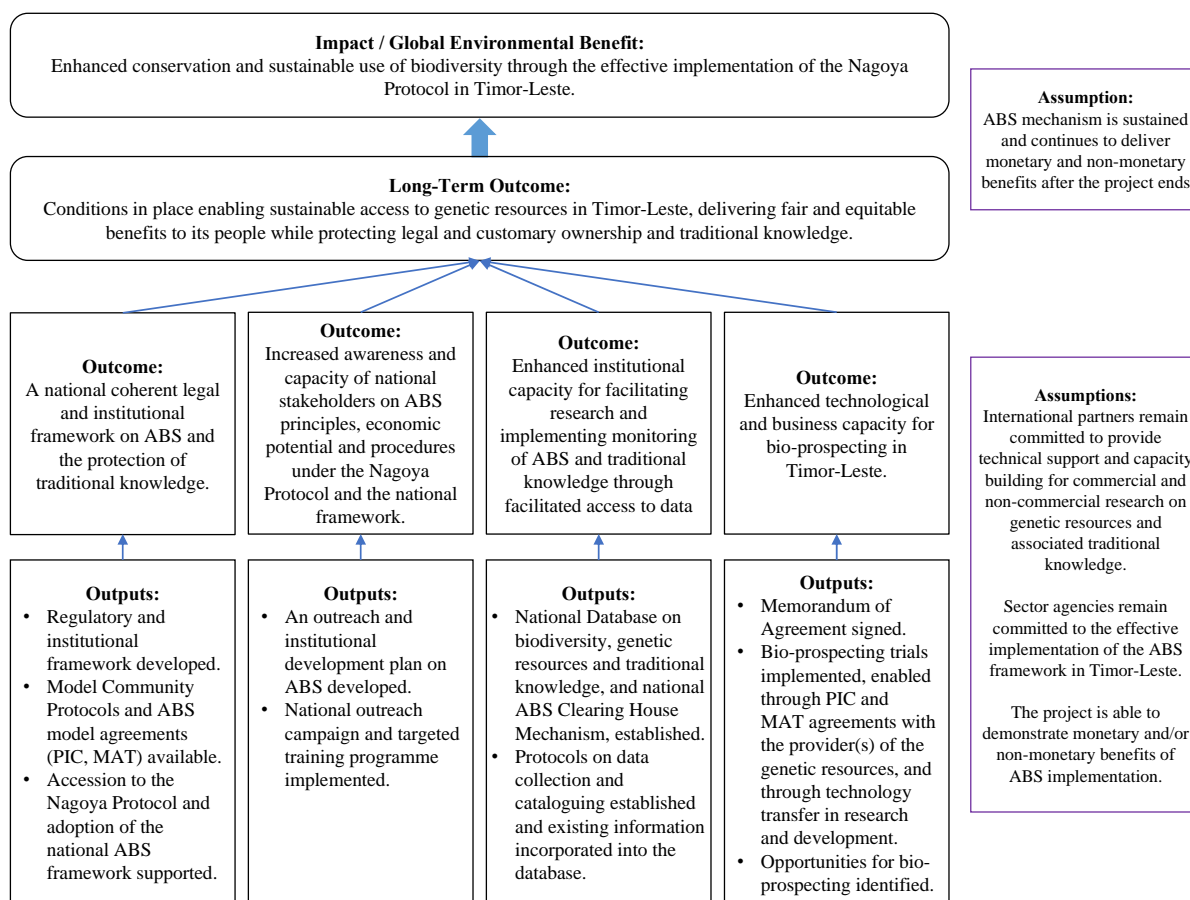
**Impact / Global Environmental Benefit:**
Enhanced conservation and sustainable use of biodiversity through the effective implementation of the Nagoya Protocol in Timor-Leste.

**Assumption:**
ABS mechanism is sustained and continues to deliver monetary and non-monetary benefits after the project ends

**Long-Term Outcome:**
Conditions in place enabling sustainable access to genetic resources in Timor-Leste, delivering fair and equitable benefits to its people while protecting legal and customary ownership and traditional knowledge.

**Outcome:**
A national coherent legal and institutional framework on ABS and the protection of traditional knowledge.

**Outcome:**
Increased awareness and capacity of national stakeholders on ABS principles, economic potential and procedures under the Nagoya Protocol and the national framework.

**Outcome:**
Enhanced institutional capacity for facilitating research and implementing monitoring of ABS and traditional knowledge through facilitated access to data

**Outcome:**
Enhanced technological and business capacity for bio-prospecting in Timor-Leste.

**Assumptions:**
International partners remain committed to provide technical support and capacity building for commercial and non-commercial research on genetic resources and associated traditional knowledge.

Sector agencies remain committed to the effective implementation of the ABS framework in Timor-Leste.

The project is able to demonstrate monetary and/or non-monetary benefits of ABS implementation.

**Outputs:**
• Regulatory and institutional framework developed.
• Model Community Protocols and ABS model agreements (PIC, MAT) available.
• Accession to the Nagoya Protocol and adoption of the national ABS framework supported.

**Outputs:**
• An outreach and institutional development plan on ABS developed.
• National outreach campaign and targeted training programme implemented.

**Outputs:**
• National Database on biodiversity, genetic resources and traditional knowledge, and national ABS Clearing House Mechanism, established.
• Protocols on data collection and cataloguing established and existing information incorporated into the database.

**Outputs:**
• Memorandum of Agreement signed.
• Bio-prospecting trials implemented, enabled through PIC and MAT agreements with the provider(s) of the genetic resources, and through technology transfer in research and development.
• Opportunities for bio-prospecting identified.